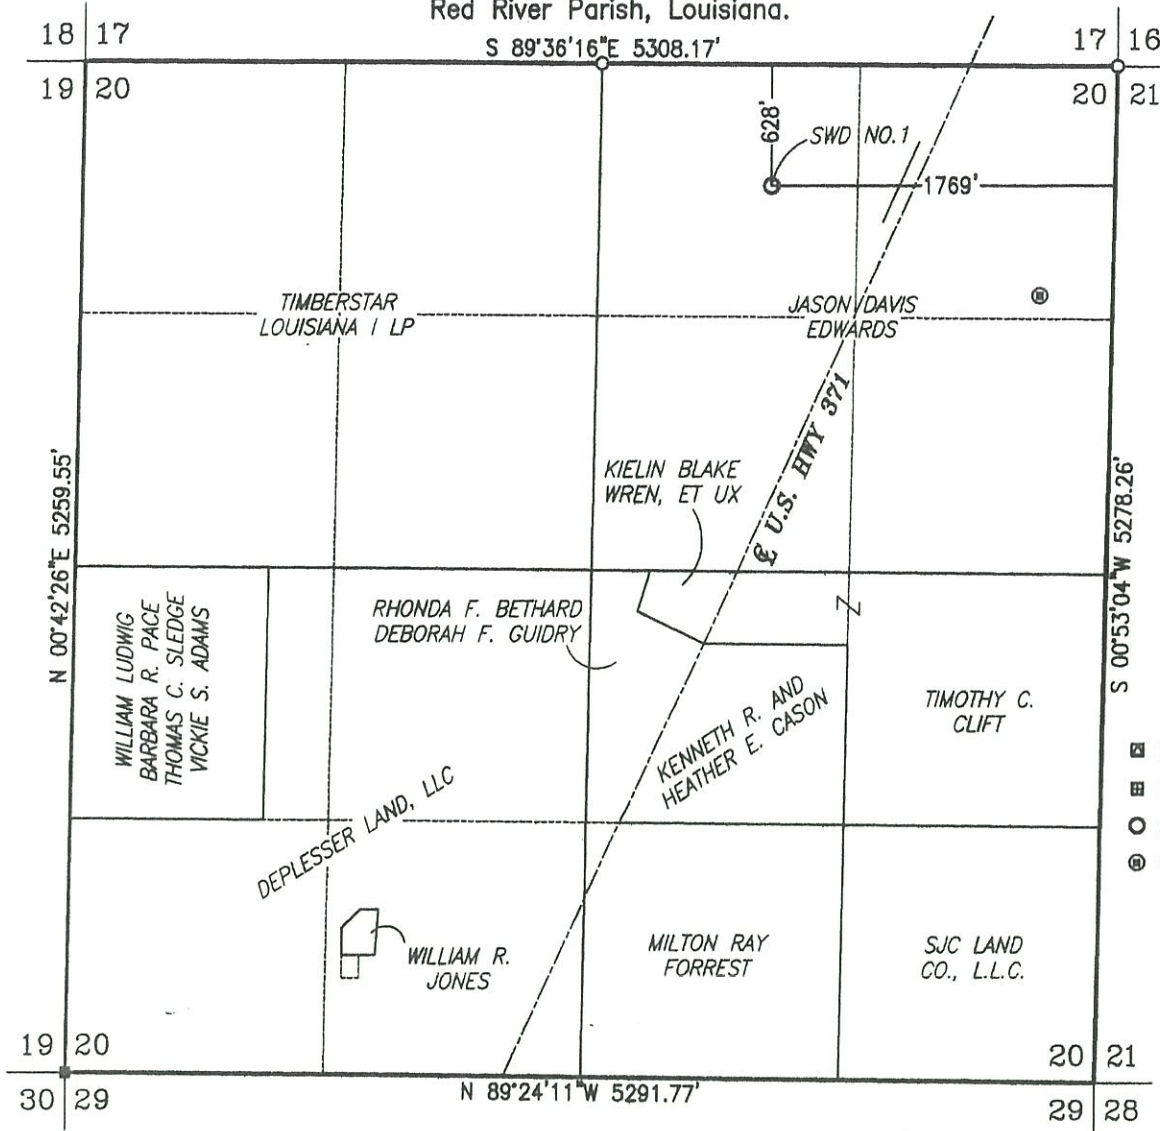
Red River Parish, Louisiana.

18 17

S 89°36'16"E 5308.17'

17 16

19 20

20 21

628'

SWD NO.1

1769'

TIMBERSTAR LOUISIANA I LP

JASON DAVIS EDWARDS

N 00°42'26"E 5259.55'

S 00°53'04"W 5278.26'

℄ U.S. HWY 371

KIELIN BLAKE WREN, ET UX

RHONDA F. BETHARD DEBORAH F. GUIDRY

WILLIAM LUDWIG BARBARA R. PACE THOMAS C. SLEDGE VICKIE S. ADAMS

KENNETH R. AND HEATHER E. CASON

TIMOTHY C. CLIFT

DEPLESSER LAND, LLC

WILLIAM R. JONES

MILTON RAY FORREST

SJC LAND CO., L.L.C.

19 20

20 21

30 29

N 89°24'11"W 5291.77'

29 28